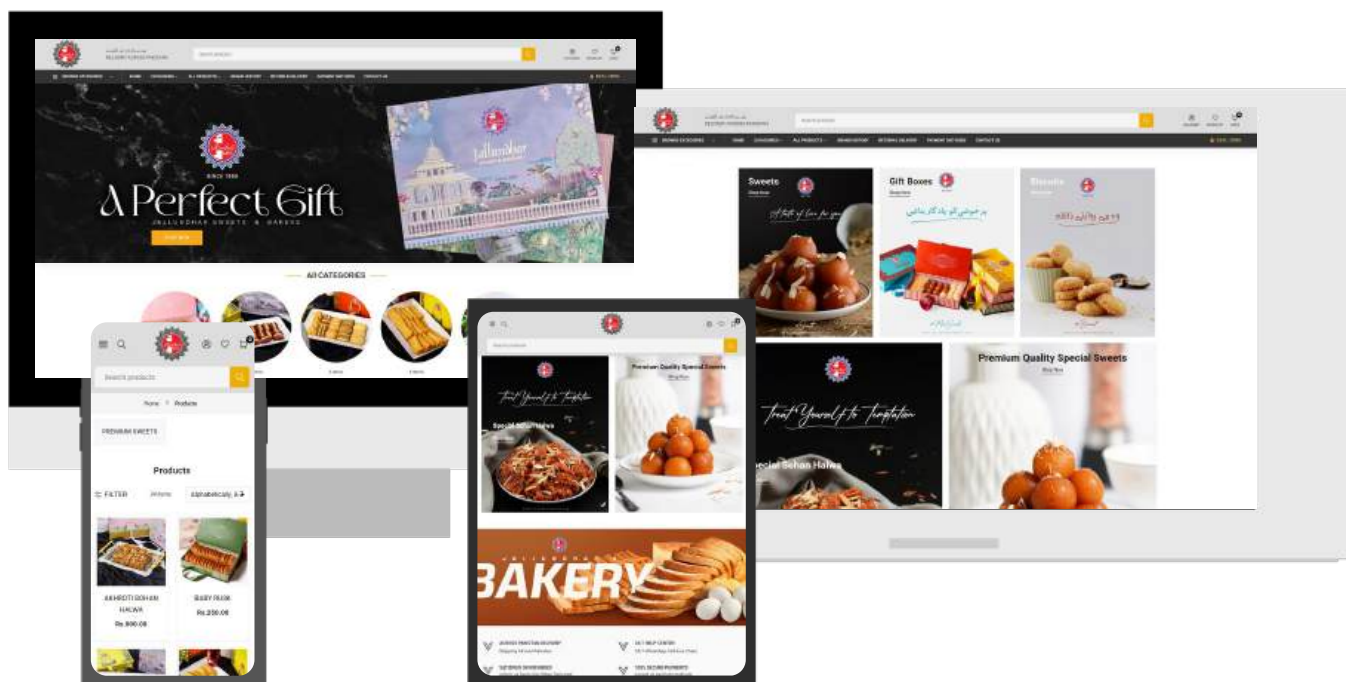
SINCE 1959

A Perfect Gift

JALLUNDHAR SWEETS & BAKERS

All CATEGORIES

Sweets

Shop Now

Gift Boxes

Shop Now

Biscuits

Shop Now

Treat Yourself to Temptation

Special Sohan Halwa

Premium Quality Special Sweets

Shop Now

Search products

Home > Products

PREMIUM SWEETS

Products

FILTER

Alphabetically, A-Z

AKHROTI SOHAN HALWA

Rs.900.00

BABY RUSK

Rs.250.00

Treat Yourself to Temptation

Special Sohan Halwa

Premium Quality Special Sweets

Shop Now

BAKERY